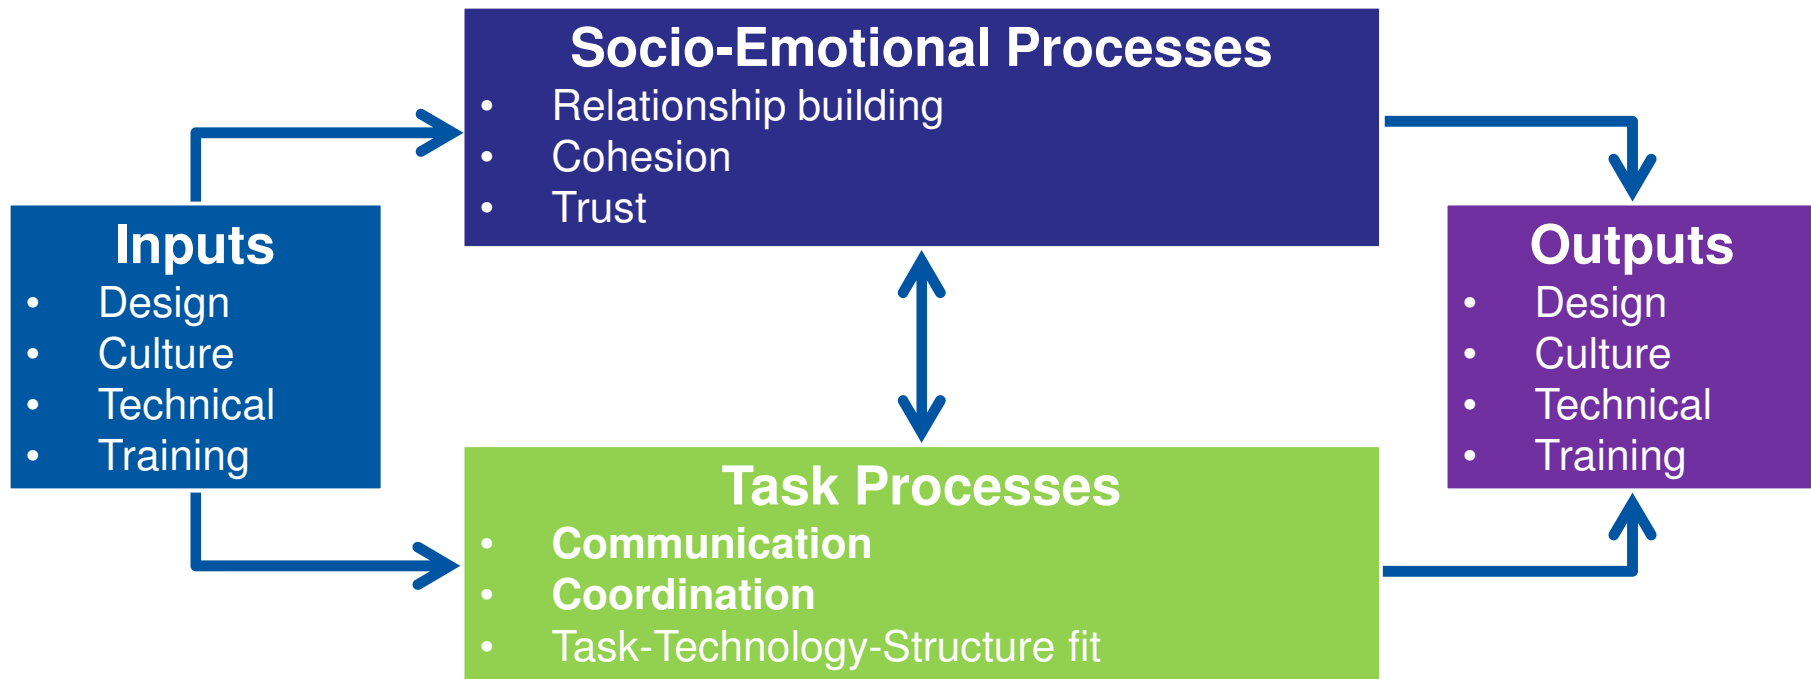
Socio-Emotional Processes
- Relationship building
- Cohesion
- Trust

Inputs
- Design
- Culture
- Technical
- Training

Outputs
- Design
- Culture
- Technical
- Training

Task Processes
- Communication
- Coordination
- Task-Technology-Structure fit